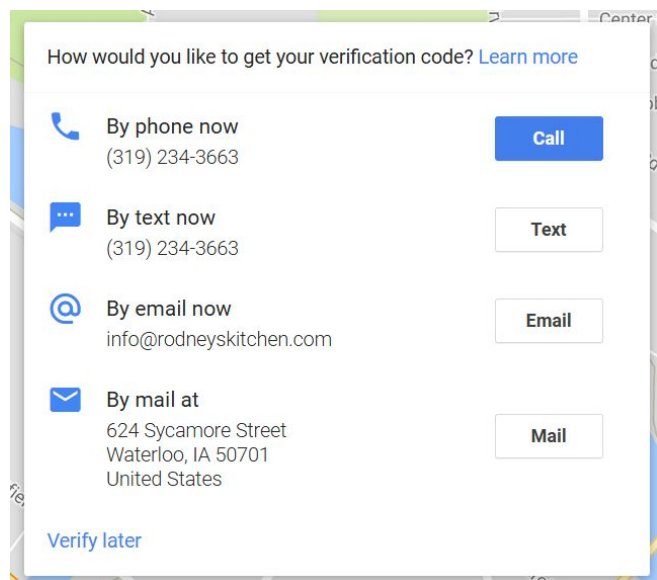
Center

How would you like to get your verification code? Learn more

By phone now
(319) 234-3663
Call

By text now
(319) 234-3663
Text

By email now
info@rodneyskitchen.com
Email

By mail at
624 Sycamore Street
Waterloo, IA 50701
United States
Mail

Verify later